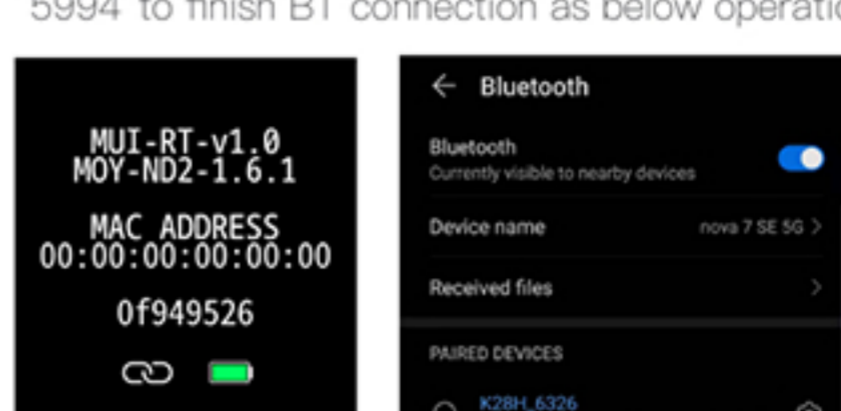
5994 to finish BT connection as below operati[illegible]

MUI-RT-v1.0
MOY-ND2-1.6.1

MAC ADDRESS
00:00:00:00:00:00

0f949526

Bluetooth

Bluetooth
Currently visible to nearby devices

Device name nova 7 SE 5G

Received files

PAIRED DEVICES

K28H_6326